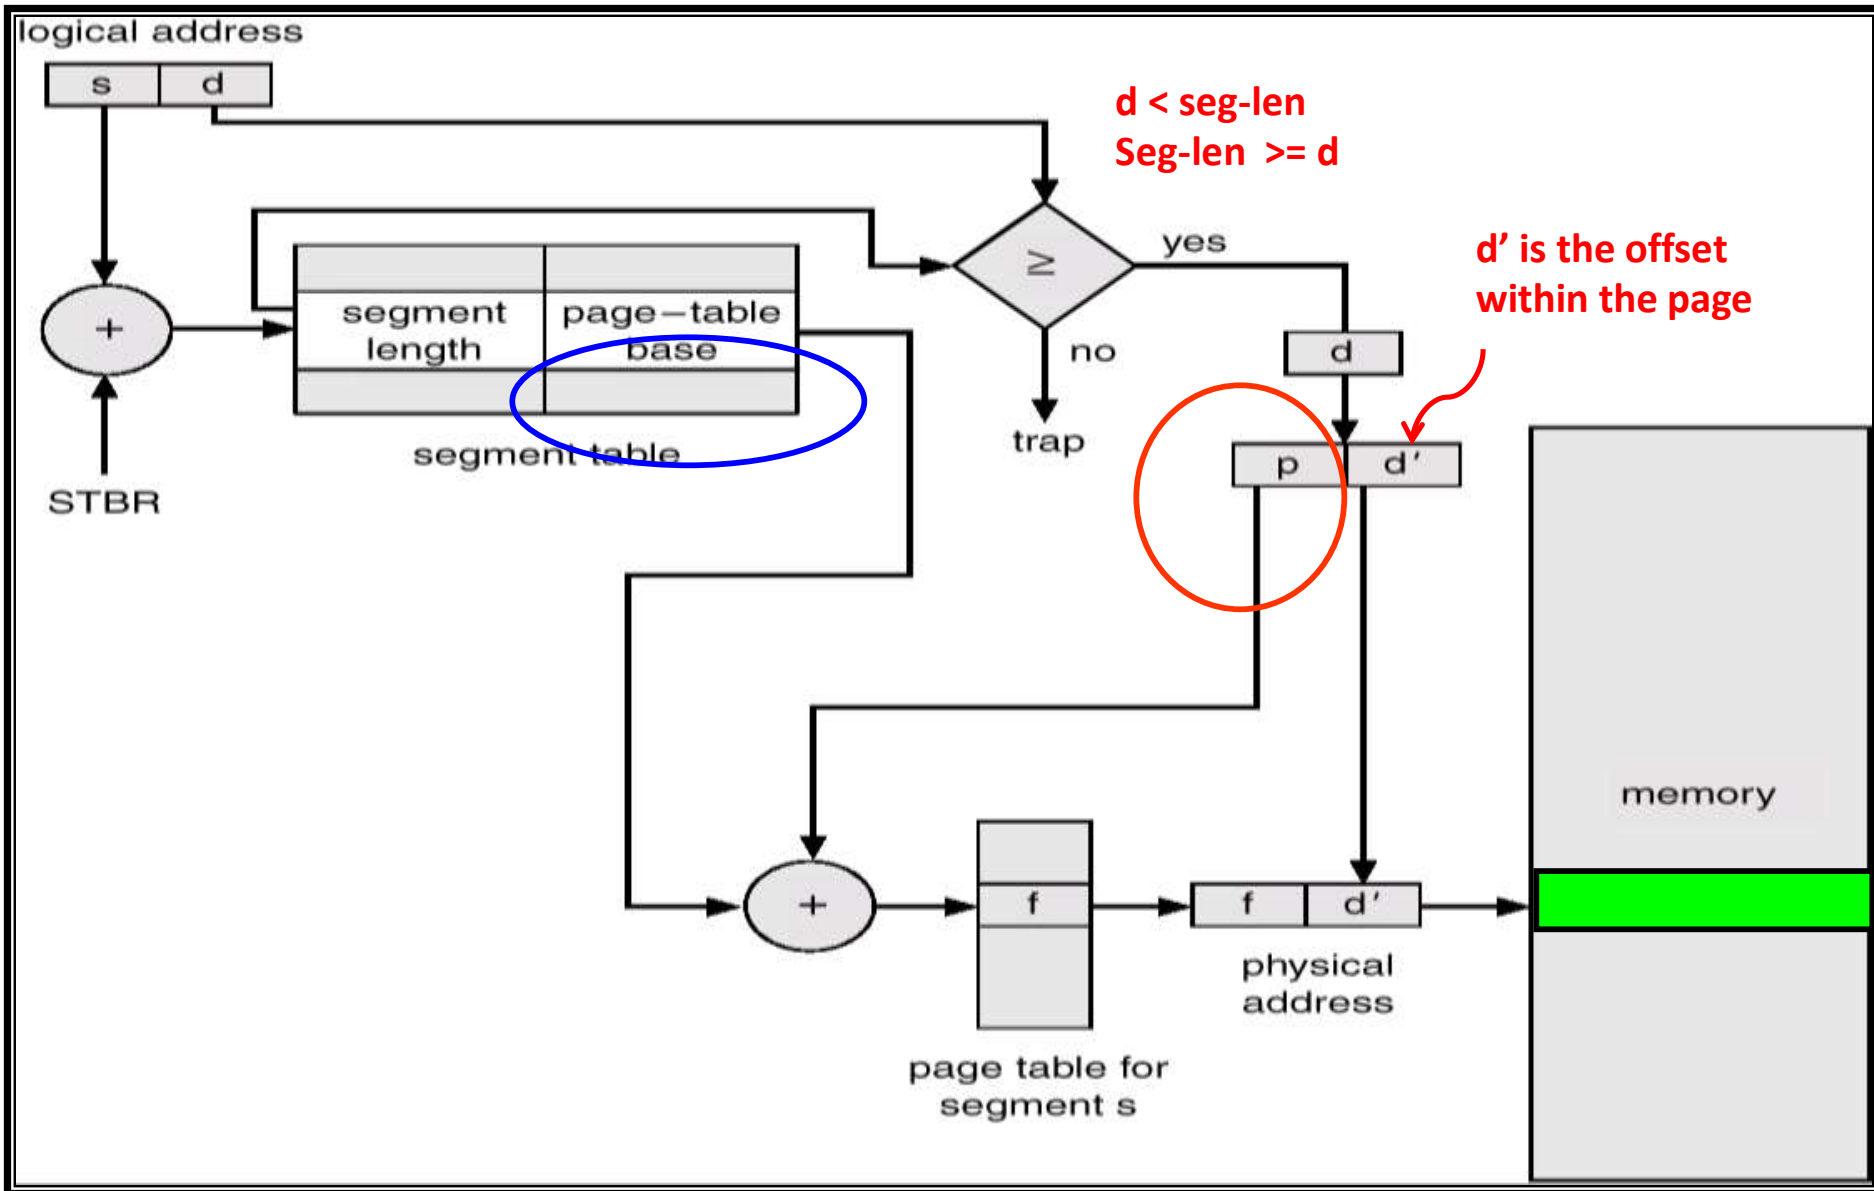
logical address

s d

d < seg-len
Seg-len >= d

$\geq$

yes

d' is the offset within the page

+

segment length

page–table base

no

d

trap

segment table

p d'

STBR

memory

+

f

f d'

physical address

page table for segment s